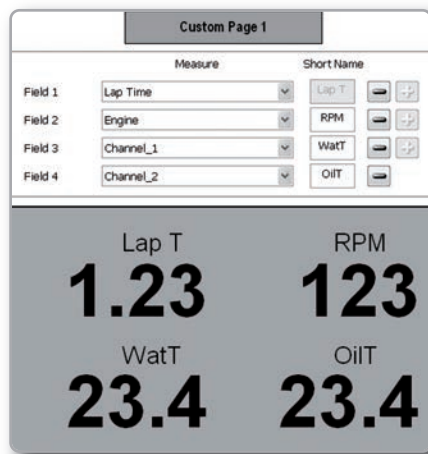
Custom Page 1

| | Measure | Short Name |
|---|---|---|
| Field 1 | Lap Time | Lap T |
| Field 2 | Engine | RPM |
| Field 3 | Channel_1 | WatT |
| Field 4 | Channel_2 | OilT |

Lap T
1.23

RPM
123

WatT
23.4

OilT
23.4